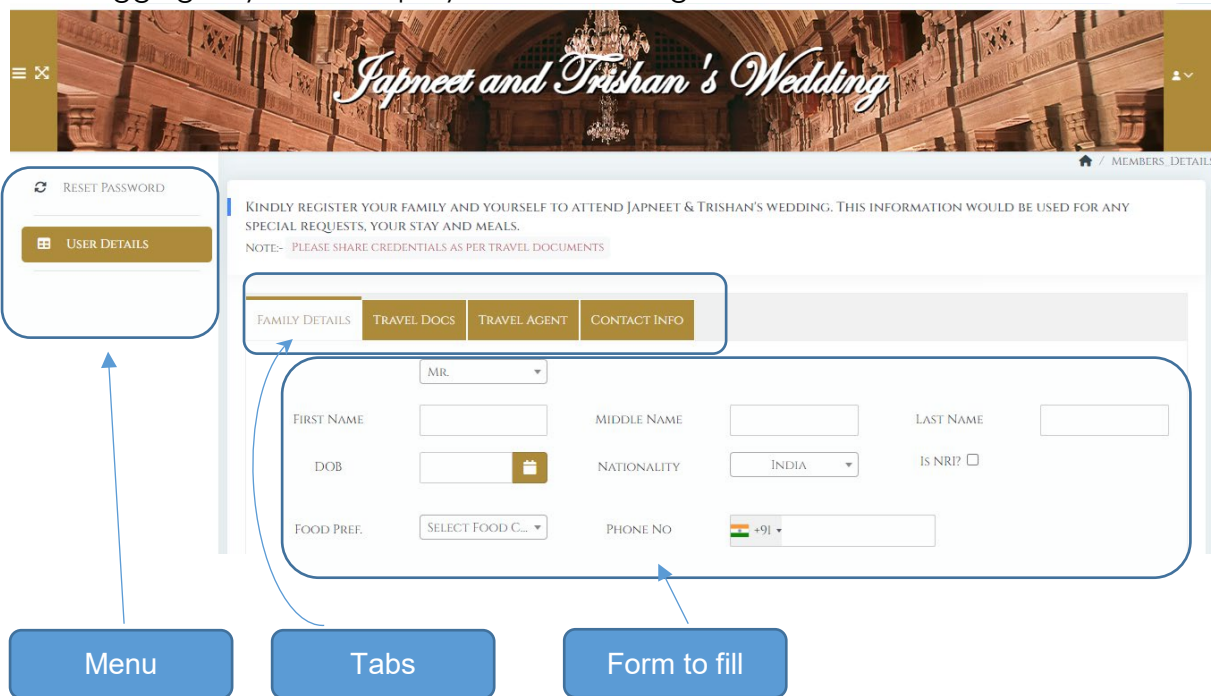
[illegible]

Japneet and Trishan 's Wedding

/ Members_Details

Reset Password

User Details

Kindly register your family and yourself to attend Japneet & Trishan's wedding. This information would be used for any special requests, your stay and meals.
Note:- Please share credentials as per travel documents

Family Details | Travel Docs | Travel Agent | Contact Info

Mr.

First Name | Middle Name | Last Name

DOB | Nationality India | Is NRI?

Food Pref. Select Food C... | Phone No +91

Menu

Tabs

Form to fill